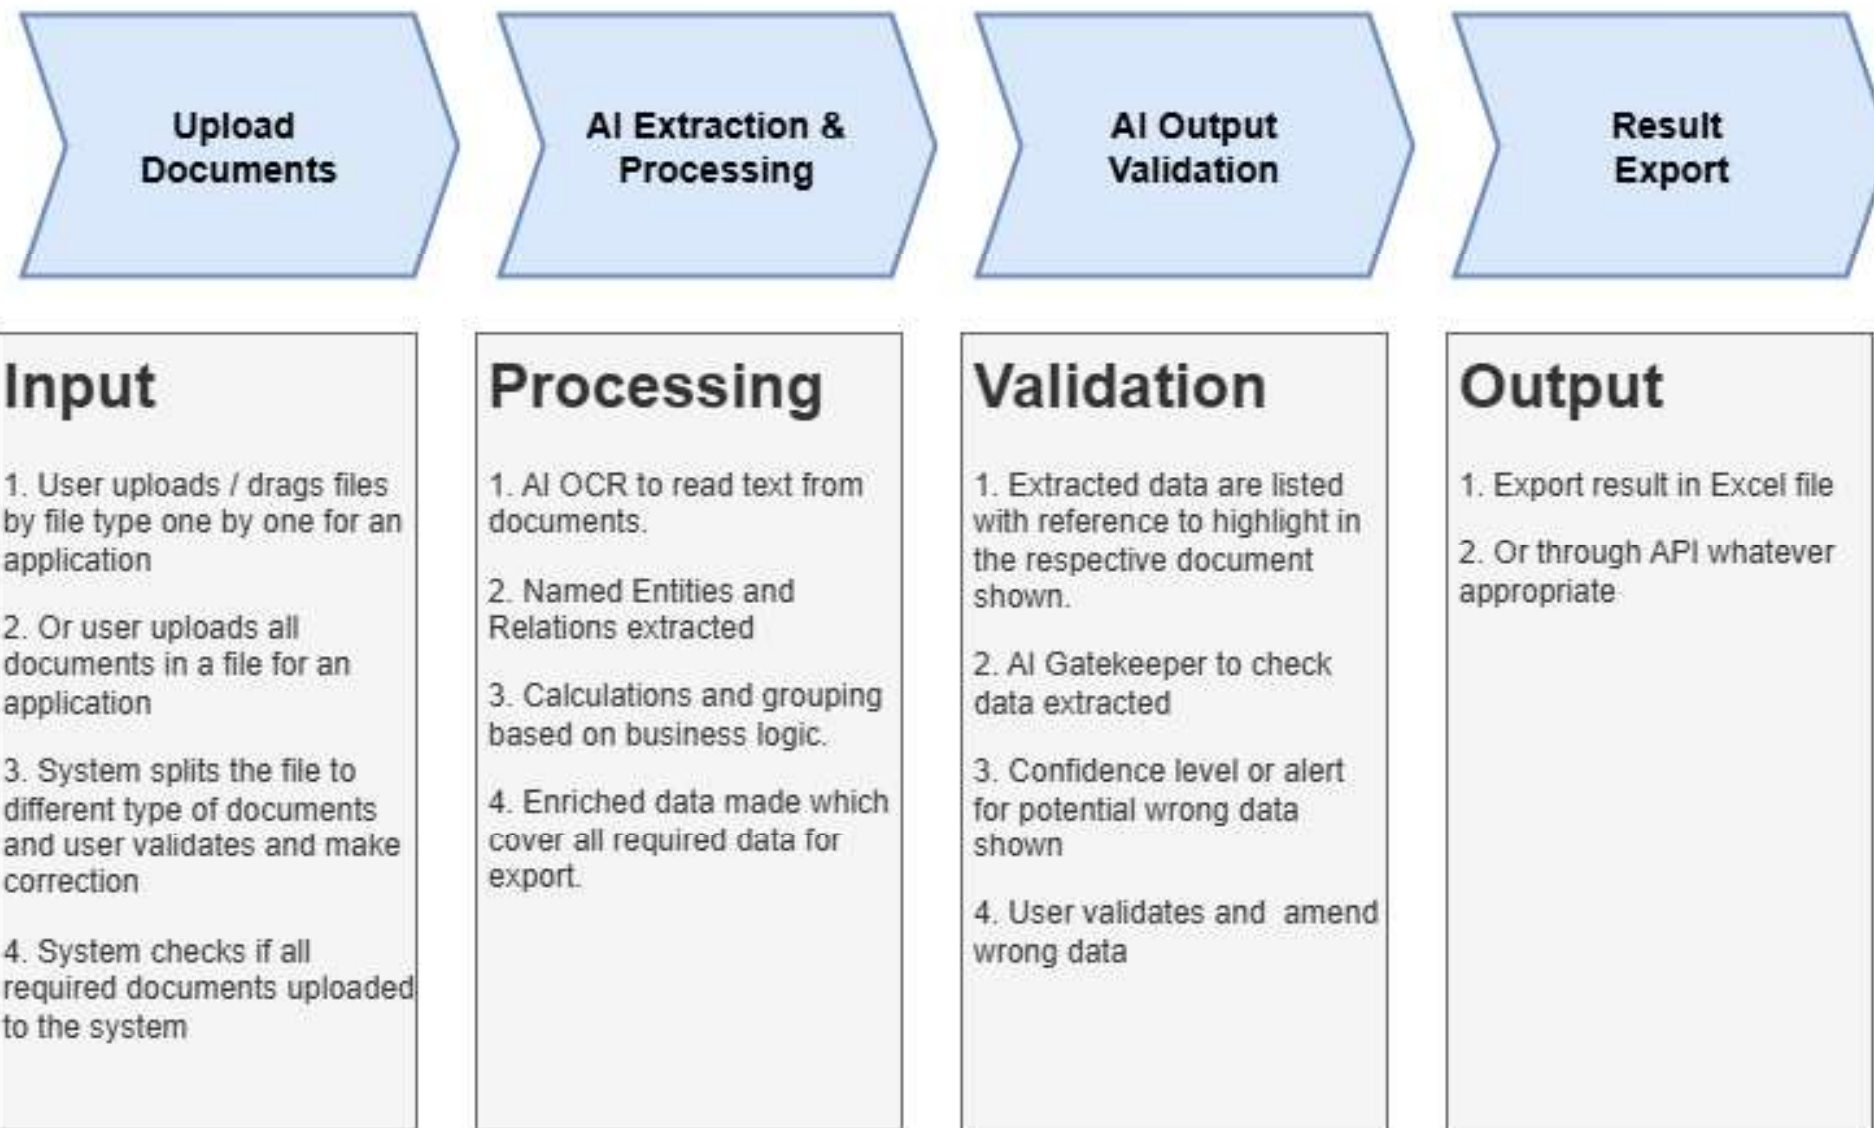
Upload Documents

AI Extraction & Processing

AI Output Validation

Result Export

Input

1. User uploads / drags files by file type one by one for an application

2. Or user uploads all documents in a file for an application

3. System splits the file to different type of documents and user validates and make correction

4. System checks if all required documents uploaded to the system

Processing

1. AI OCR to read text from documents.

2. Named Entities and Relations extracted

3. Calculations and grouping based on business logic.

4. Enriched data made which cover all required data for export.

Validation

1. Extracted data are listed with reference to highlight in the respective document shown.

2. AI Gatekeeper to check data extracted

3. Confidence level or alert for potential wrong data shown

4. User validates and amend wrong data

Output

1. Export result in Excel file

2. Or through API whatever appropriate